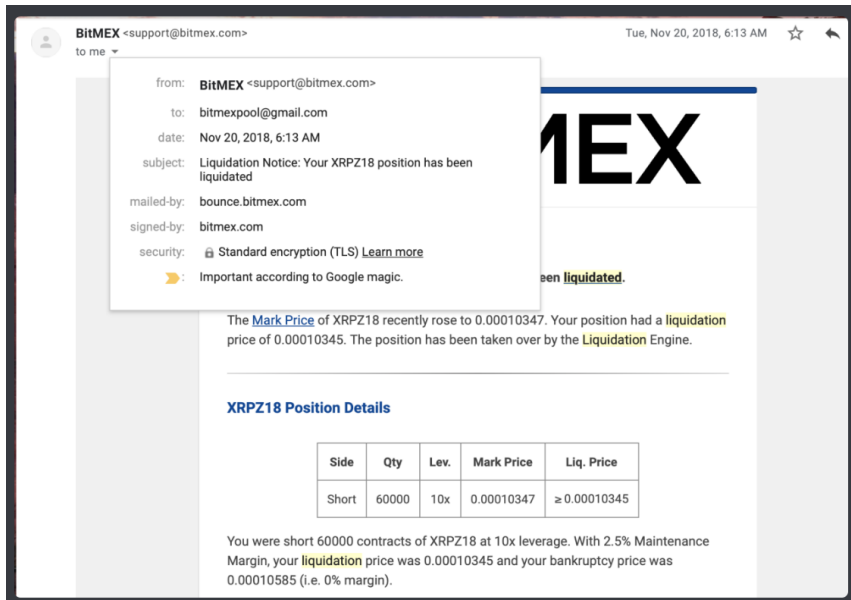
BitMEX <support@bitmex.com>
to me

Tue, Nov 20, 2018, 6:13 AM

from: BitMEX <support@bitmex.com>
to: bitmexpool@gmail.com
date: Nov 20, 2018, 6:13 AM
subject: Liquidation Notice: Your XRPZ18 position has been liquidated
mailed-by: bounce.bitmex.com
signed-by: bitmex.com
security: Standard encryption (TLS) Learn more
: Important according to Google magic.

MEX

een liquidated.

The Mark Price of XRPZ18 recently rose to 0.00010347. Your position had a liquidation price of 0.00010345. The position has been taken over by the Liquidation Engine.

XRPZ18 Position Details

| Side | Qty | Lev. | Mark Price | Liq. Price |
|---|---|---|---|---|
| Short | 60000 | 10x | 0.00010347 | ≥ 0.00010345 |

You were short 60000 contracts of XRPZ18 at 10x leverage. With 2.5% Maintenance Margin, your liquidation price was 0.00010345 and your bankruptcy price was 0.00010585 (i.e. 0% margin).